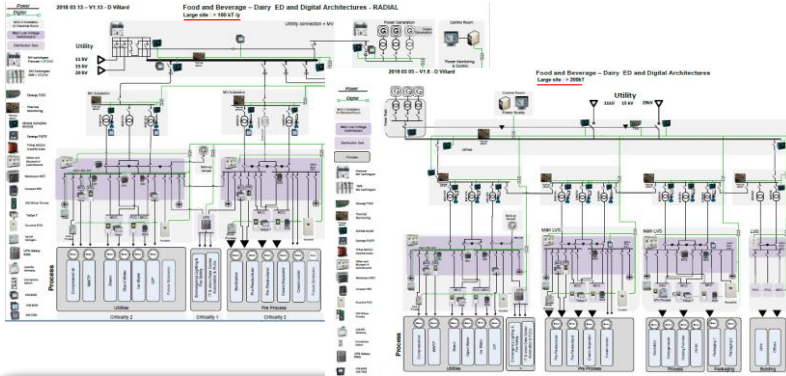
Power Digital

2018 03 13 – V1.13 - D Villard

Food and Beverage – Dairy ED and Digital Architectures - RADIAL

Large site : > 100 kT /y

Utility connection = MV

Power Generation

Control Room

Utility

33 kV

15 kV

20 kV

MV Installation

MV Installation

Process

Utilities

Criticality 2

Criticality 1

Pre Process

Criticality 2

2018 03 05 – V1.8 - D Villard

Food and Beverage – Dairy ED and Digital Architectures

Large site : > 200kT

Utility

33kV

15 kV

20kV

Power Digital

Main LV Voltage Switchboard

Distribution Start

Process

Control Room

Main LVS

Main LVS

LVS

Process

Utilities

Pre Process

Process

Packaging

Building